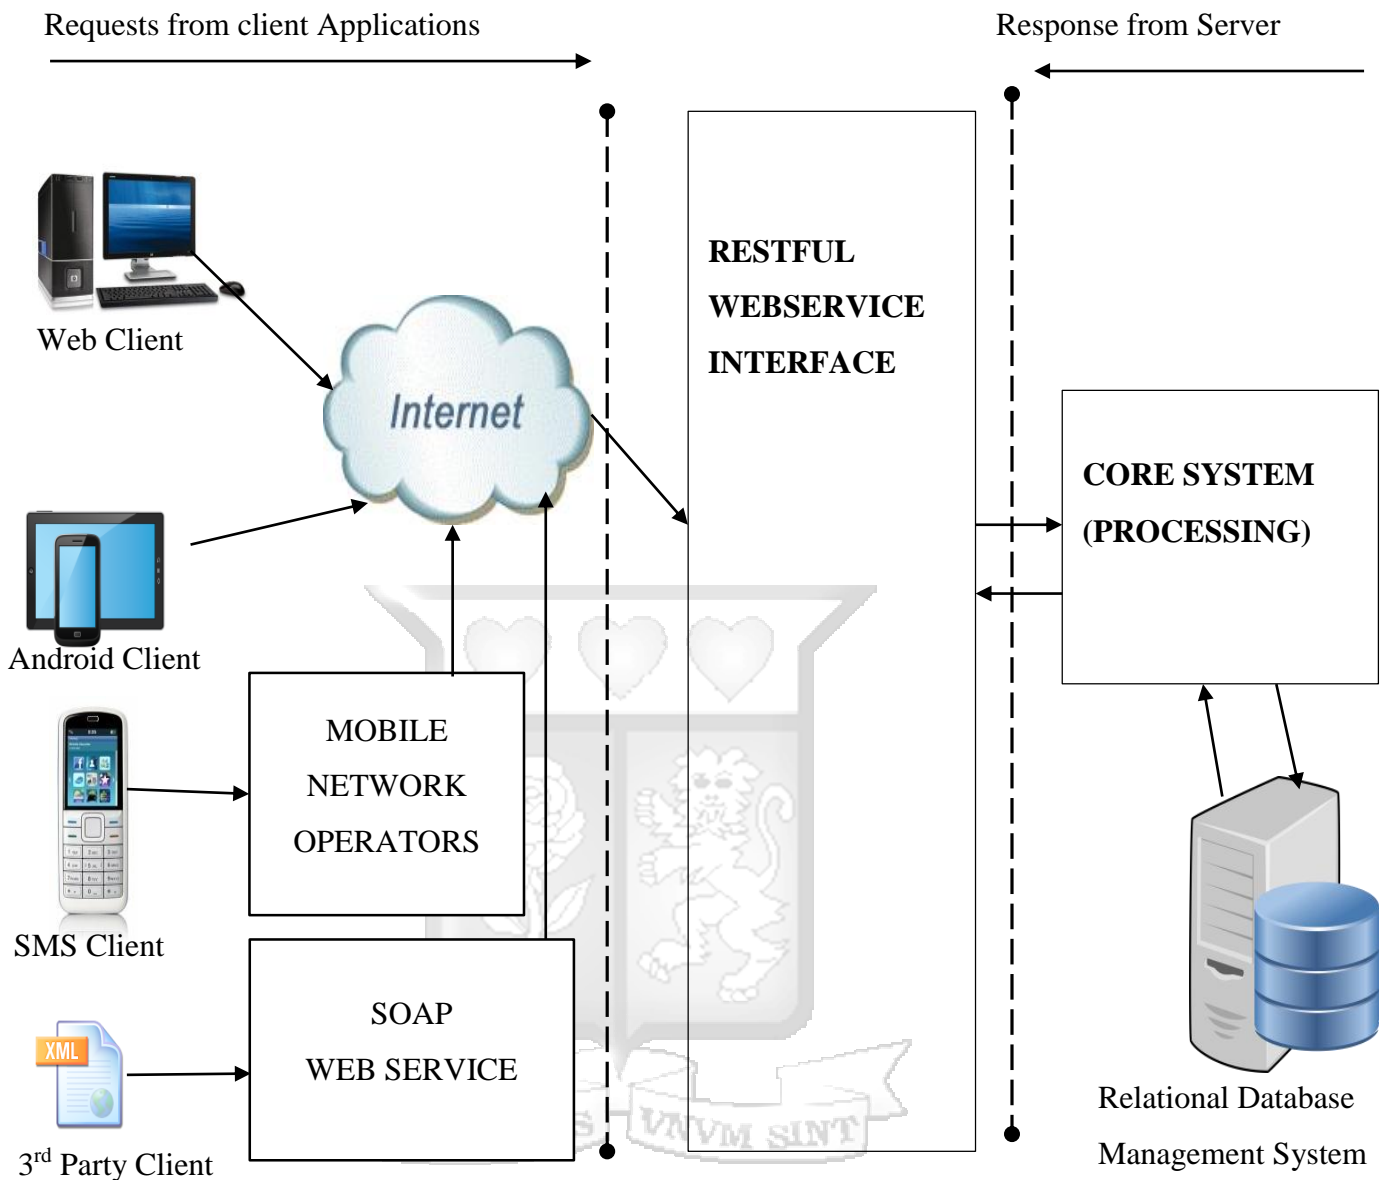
Requests from client Applications

Response from Server

Web Client

Internet

Android Client

SMS Client

3$^{rd}$ Party Client

MOBILE NETWORK OPERATORS

SOAP WEB SERVICE

RESTFUL WEBSERVICE INTERFACE

CORE SYSTEM (PROCESSING)

Relational Database Management System

XML

VNVM SINT